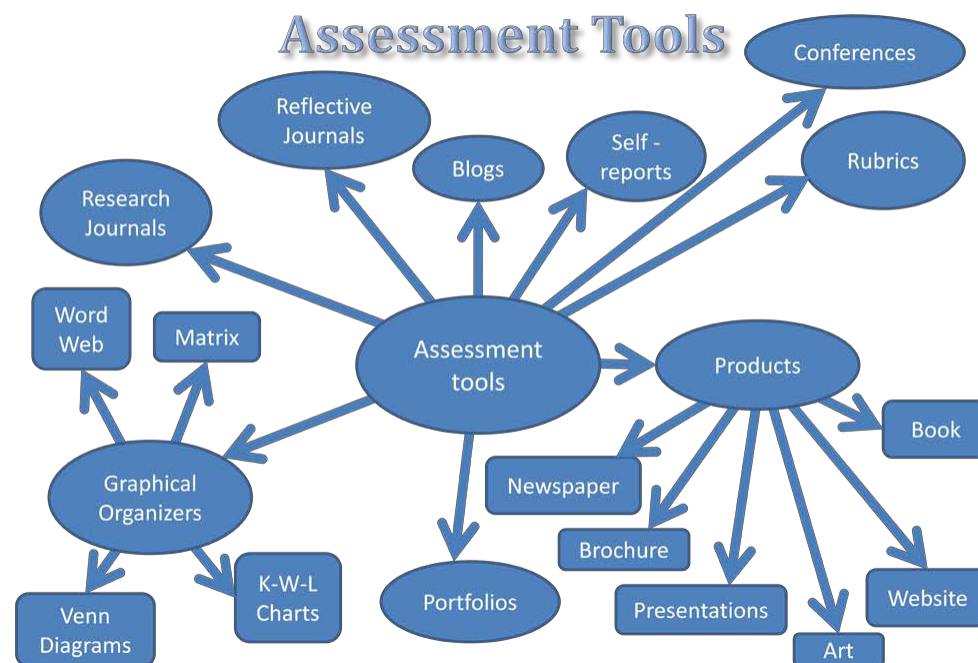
Assessment Tools

Conferences

Reflective Journals

Blogs

Self - reports

Rubrics

Research Journals

Word Web

Matrix

Assessment tools

Products

Book

Graphical Organizers

Newspaper

Brochure

Presentations

Website

Art

Venn Diagrams

K-W-L Charts

Portfolios